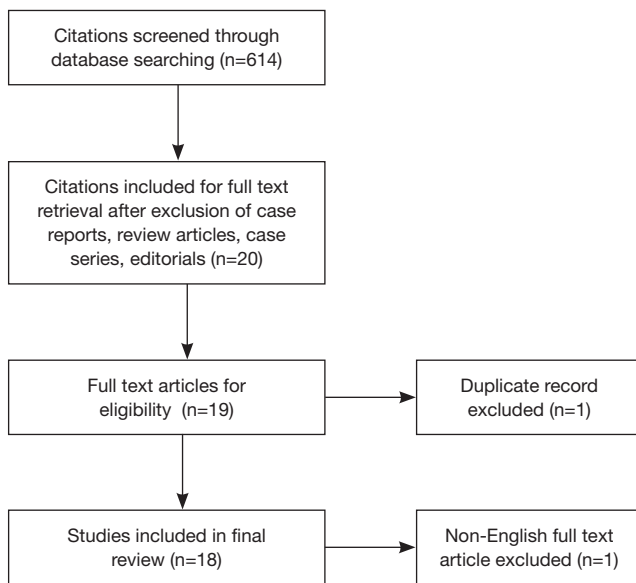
Citations screened through database searching (n=614)

Citations included for full text retrieval after exclusion of case reports, review articles, case series, editorials (n=20)

Full text articles for eligibility (n=19)

Duplicate record excluded (n=1)

Studies included in final review (n=18)

Non-English full text article excluded (n=1)